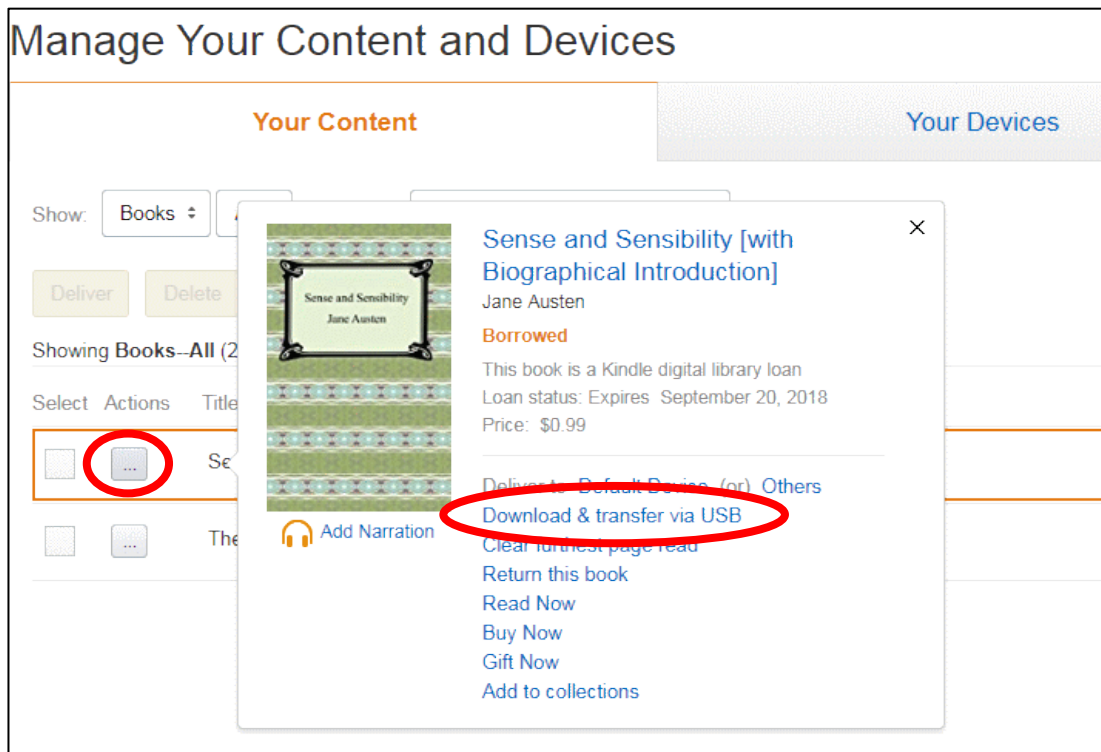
Manage Your Content and Devices

Your Content

Your Devices

Show: Books

Deliver Delete

Showing Books--All (2

Select Actions Title

...

Se

...

The

Sense and Sensibility
Jane Austen

Add Narration

×

Sense and Sensibility [with Biographical Introduction]

Jane Austen

Borrowed

This book is a Kindle digital library loan
Loan status: Expires September 20, 2018
Price: $0.99

Deliver to: Default Device (or) Others
Download & transfer via USB
Clear furthest page read
Return this book
Read Now
Buy Now
Gift Now
Add to collections